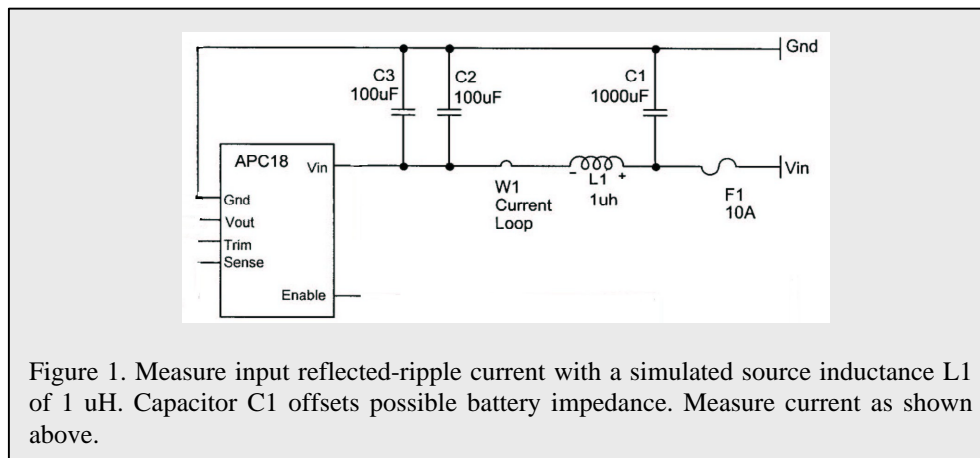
Gnd
C3
100uF
C2
100uF
C1
1000uF
APC18
Vin
Gnd
Vout
Trim
Sense
Enable
W1
Current
Loop
-
L1
+
1uh
F1
10A
Vin

Figure 1. Measure input reflected-ripple current with a simulated source inductance L1 of 1 uH. Capacitor C1 offsets possible battery impedance. Measure current as shown above.